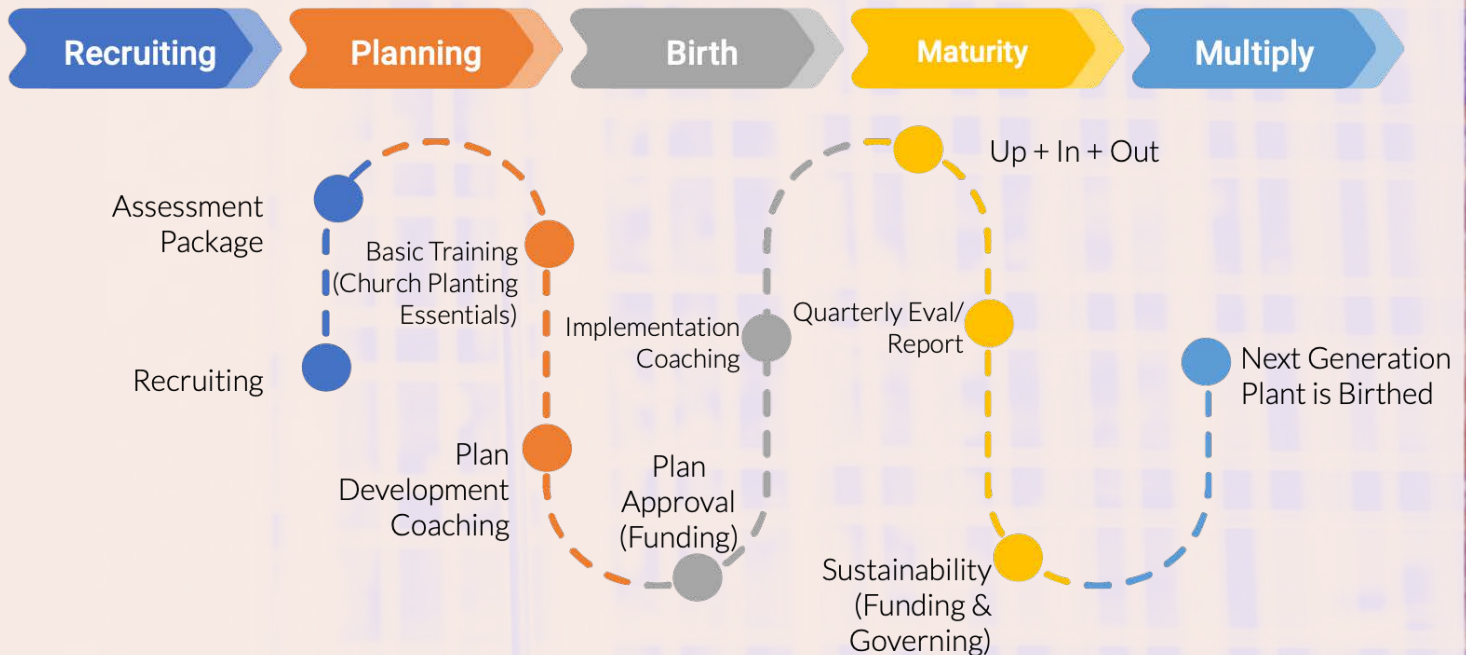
Recruiting

Planning

Birth

Maturity

Multiply

Assessment Package

Recruiting

Basic Training (Church Planting Essentials)

Plan Development Coaching

Plan Approval (Funding)

Implementation Coaching

Up + In + Out

Quarterly Eval/ Report

Sustainability (Funding & Governing)

Next Generation Plant is Birthed